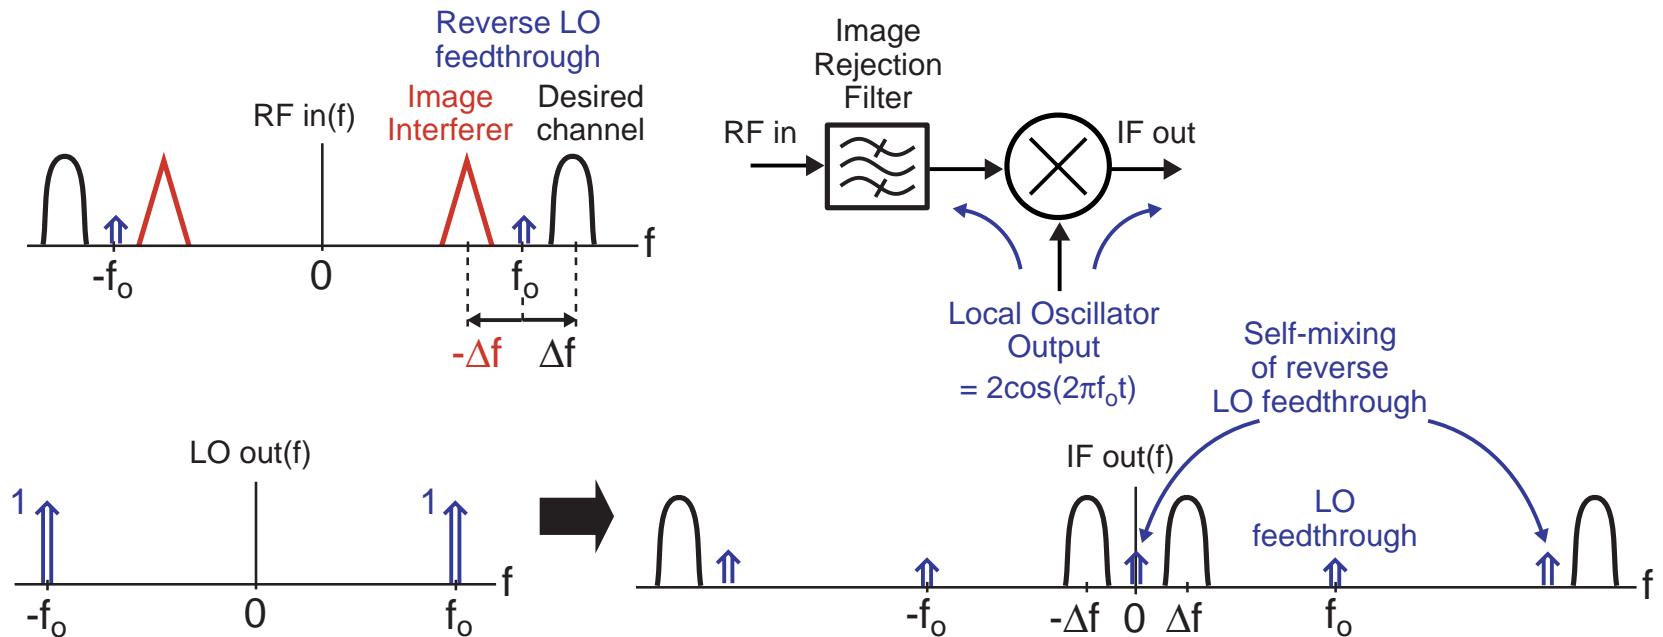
Reverse LO feedthrough

Image Interferer

Desired channel

RF in(f)

f

$-f_o$

0

$f_o$

$-\Delta f$

$\Delta f$

Image Rejection Filter

RF in

IF out

Local Oscillator Output $= 2\cos(2\pi f_o t)$

Self-mixing of reverse LO feedthrough

LO out(f)

1

1

f

$-f_o$

0

$f_o$

IF out(f)

LO feedthrough

f

$-f_o$

$-\Delta f$

0

$\Delta f$

$f_o$